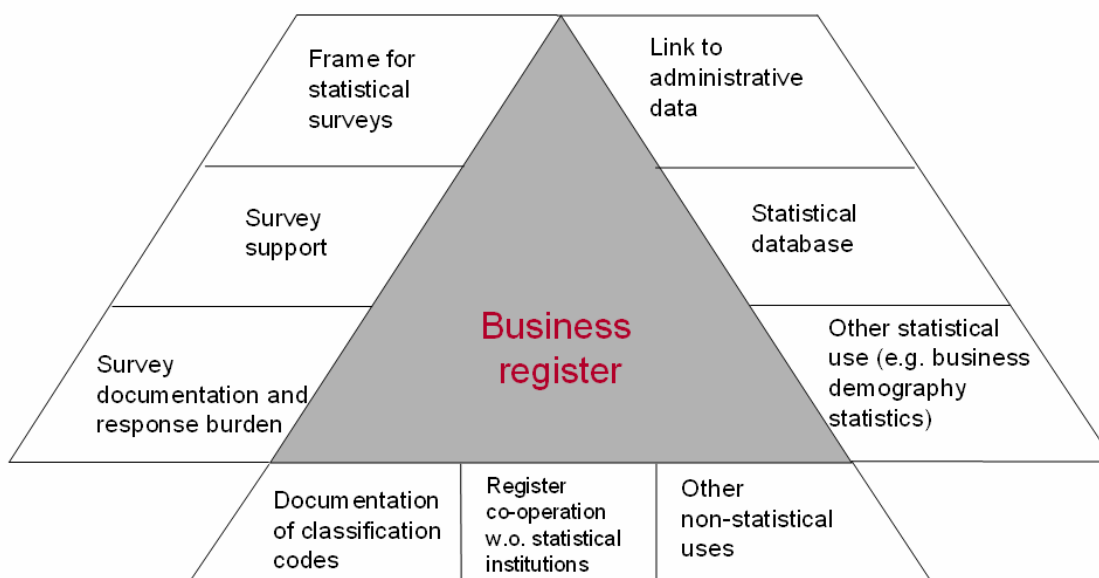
Frame for statistical surveys

Survey support

Survey documentation and response burden

Link to administrative data

Statistical database

Other statistical use (e.g. business demography statistics)

Business register

Documentation of classification codes

Register co-operation w.o. statistical institutions

Other non-statistical uses